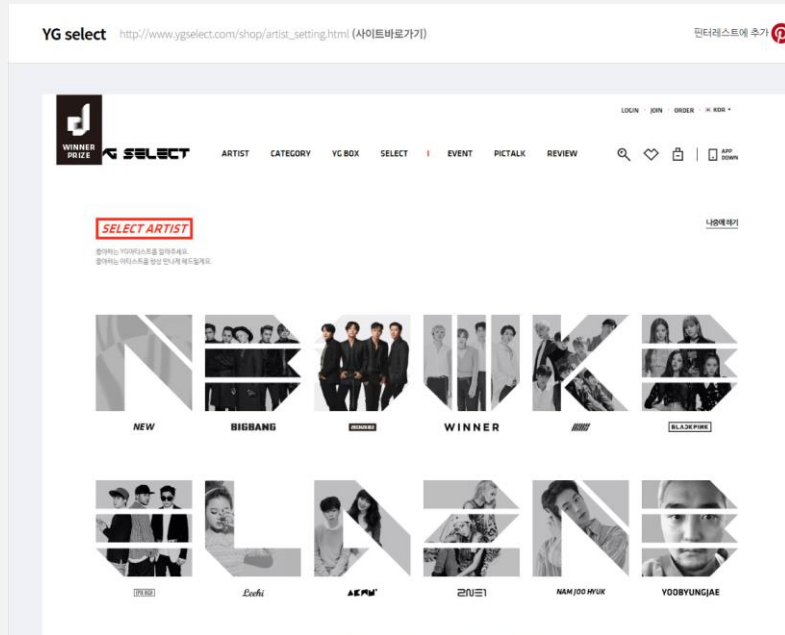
YG select http://www.ygselect.com/shop/artist_setting.html (사이트바로가기)

핀터레스트에 추가

WINNER PRIZE

YG SELECT

ARTIST CATEGORY YG BOX SELECT EVENT PICTALK REVIEW

LOGIN JOIN ORDER KOR

APP DOWN

SELECT ARTIST

나중에 하기

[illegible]
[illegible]

NEW

BIGBANG

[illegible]

WINNER

iKON

BLACKPINK

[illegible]

Lee Hi

AKMU

2NE1

NAM JOO HYUK

YOOBYUNGJAE